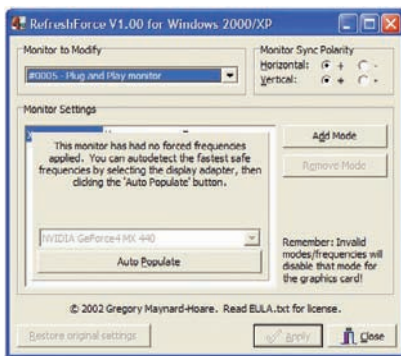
RefreshForce V1.00 for Windows 2000/XP

Monitor to Modify

#0005 - Plug and Play monitor

Monitor Sync Polarity
Horizontal: + -
Vertical: + -

Monitor Settings

This monitor has had no forced frequencies applied. You can autodetect the fastest safe frequencies by selecting the display adapter, then clicking the 'Auto Populate' button.

NVIDIA GeForce4 MX 440

Auto Populate

Add Mode

Remove Mode

Remember: Invalid modes/frequencies will disable that mode for the graphics card!

© 2002 Gregory Maynard-Hoare. Read EULA.txt for license.

Restore original settings

Apply

Close